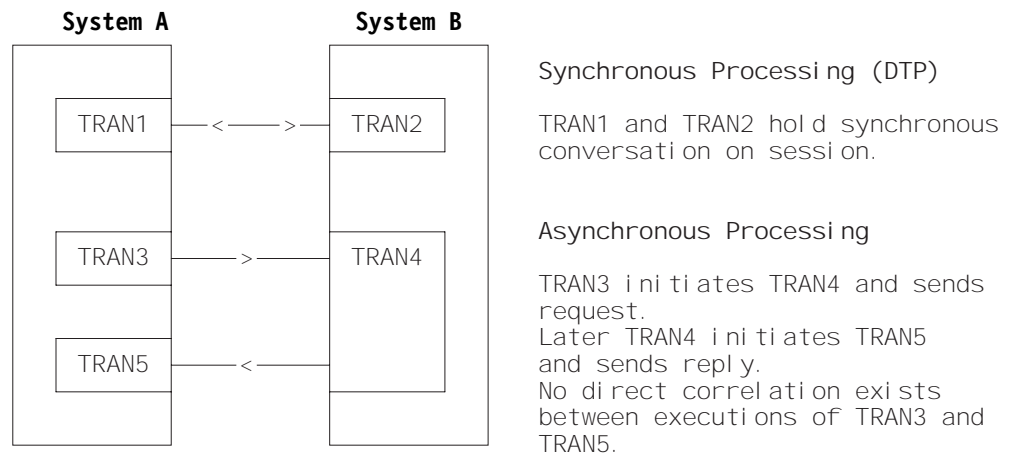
System A

System B

TRAN1

TRAN2

TRAN3

TRAN4

TRAN5

Synchronous Processing (DTP)

TRAN1 and TRAN2 hold synchronous conversation on session.

Asynchronous Processing

TRAN3 initiates TRAN4 and sends request.
Later TRAN4 initiates TRAN5 and sends reply.
No direct correlation exists between executions of TRAN3 and TRAN5.